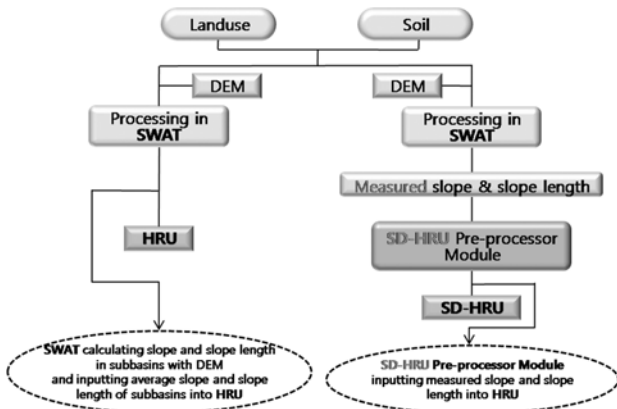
Landuse

Soil

DEM

DEM

Processing in SWAT

Processing in SWAT

Measured slope & slope length

HRU

SD-HRU Pre-processor Module

SD-HRU

SWAT calculating slope and slope length in subbasins with DEM and inputting average slope and slope length of subbasins into HRU

SD-HRU Pre-processor Module inputting measured slope and slope length into HRU